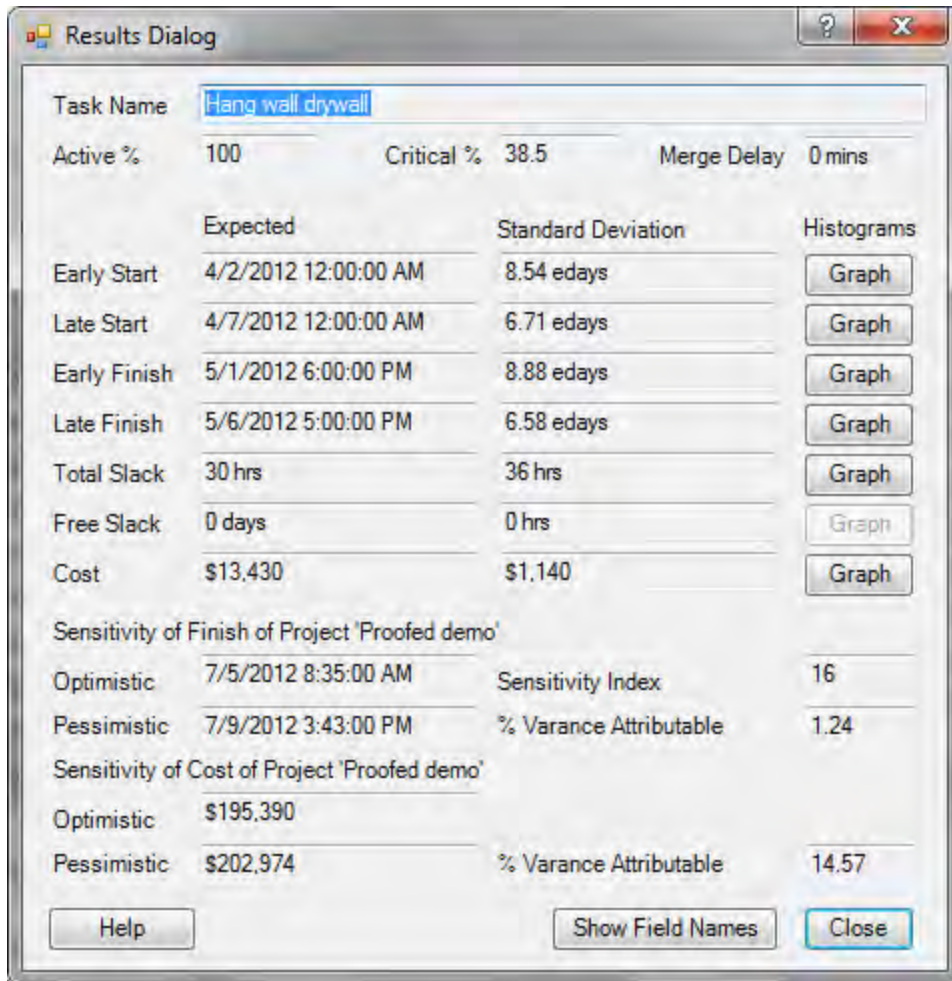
Results Dialog

Task Name Hang wall drywall

Active % 100 Critical % 38.5 Merge Delay 0 mins

| | Expected | Standard Deviation | Histograms |
|---|---|---|---|
| Early Start | 4/2/2012 12:00:00 AM | 8.54 edays | Graph |
| Late Start | 4/7/2012 12:00:00 AM | 6.71 edays | Graph |
| Early Finish | 5/1/2012 6:00:00 PM | 8.88 edays | Graph |
| Late Finish | 5/6/2012 5:00:00 PM | 6.58 edays | Graph |
| Total Slack | 30 hrs | 36 hrs | Graph |
| Free Slack | 0 days | 0 hrs | Graph |
| Cost | \$13,430 | \$1,140 | Graph |

Sensitivity of Finish of Project 'Proofed demo'

Optimistic 7/5/2012 8:35:00 AM Sensitivity Index 16

Pessimistic 7/9/2012 3:43:00 PM % Varance Attributable 1.24

Sensitivity of Cost of Project 'Proofed demo'

Optimistic \$195,390

Pessimistic \$202,974 % Varance Attributable 14.57

Help Show Field Names Close